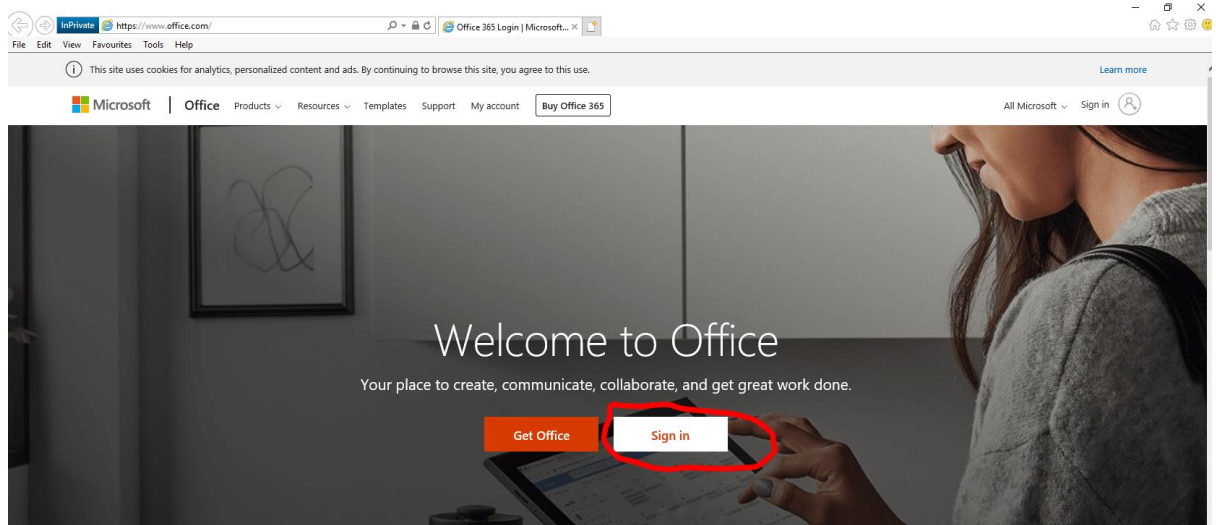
InPrivate https://www.office.com/

Office 365 Login | Microsoft...

File Edit View Favourites Tools Help

This site uses cookies for analytics, personalized content and ads. By continuing to browse this site, you agree to this use.

Learn more

Microsoft | Office Products Resources Templates Support My account Buy Office 365

All Microsoft Sign in

Welcome to Office

Your place to create, communicate, collaborate, and get great work done.

Get Office

Sign in